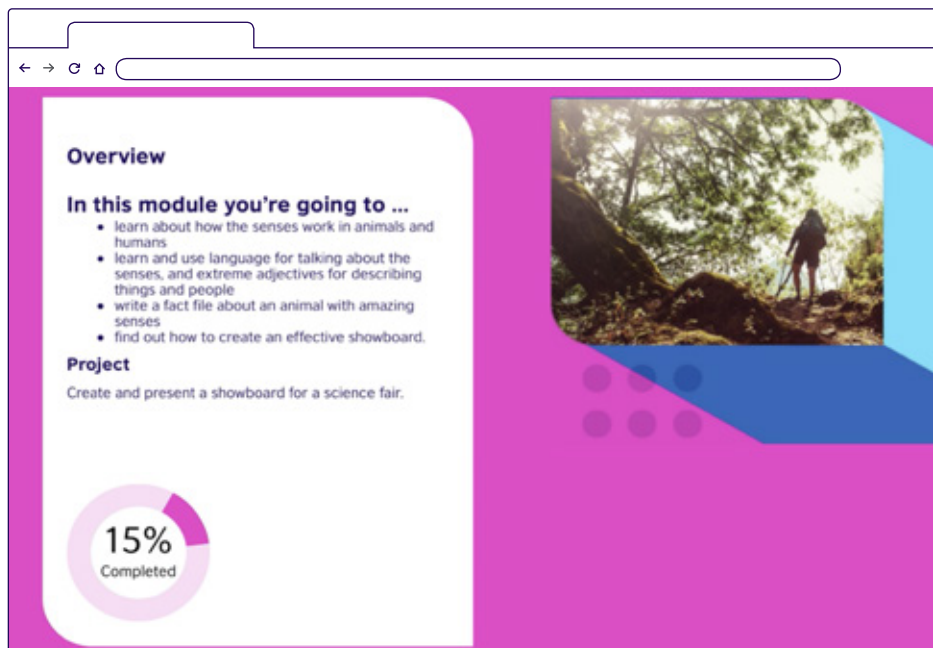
Overview

In this module you're going to ...

- learn about how the senses work in animals and humans
- learn and use language for talking about the senses, and extreme adjectives for describing things and people
- write a fact file about an animal with amazing senses
- find out how to create an effective showboard.

Project

Create and present a showboard for a science fair.

15%
Completed